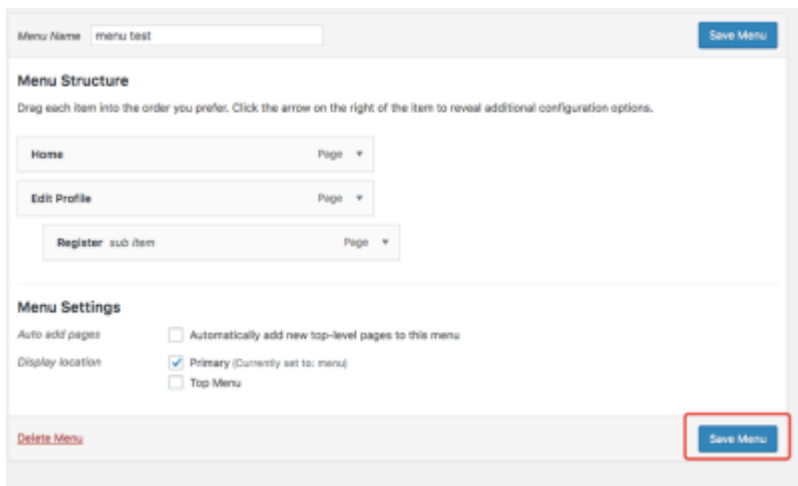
Menu Name menu test

Save Menu

Menu Structure

Drag each item into the order you prefer. Click the arrow on the right of the item to reveal additional configuration options.

Home Page ▾

Edit Profile Page ▾

Register sub item Page ▾

Menu Settings

Auto add pages Automatically add new top-level pages to this menu

Display location Primary (Currently set to: menu)

Top Menu

Delete Menu

Save Menu